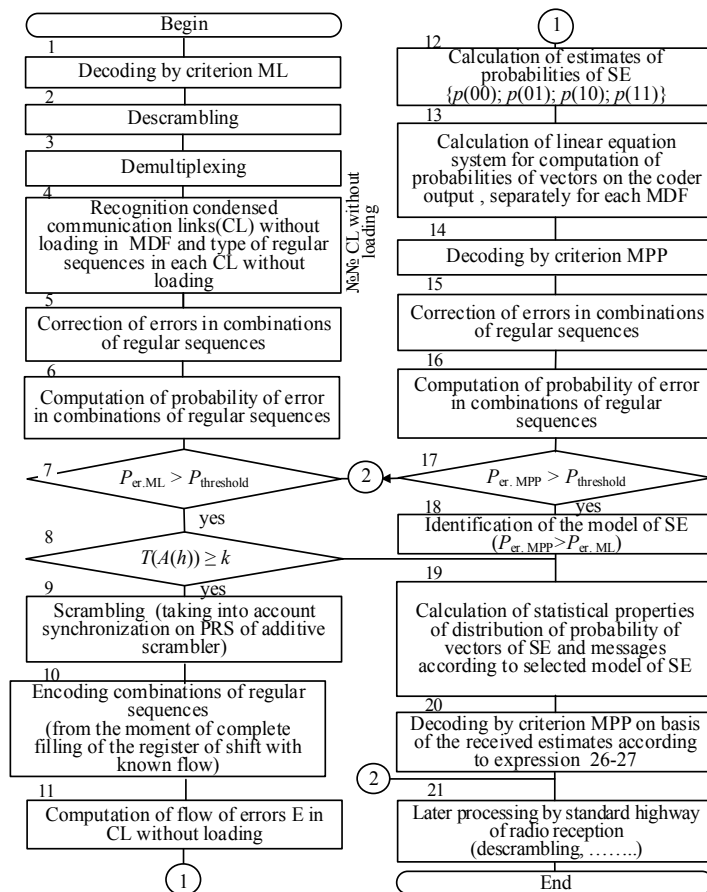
Begin

1
Decoding by criterion ML

2
Descrambling

3
Demultiplexing

4
Recognition condensed communication links(CL) without loading in MDF and type of regular sequences in each CL without loading

№№ CL without loading

5
Correction of errors in combinations of regular sequences

6
Computation of probability of error in combinations of regular sequences

7
$P_{\text{er.ML}} > P_{\text{threshold}}$

yes

8
$T(A(h)) \geq k$

yes

9
Scrambling (taking into account synchronization on PRS of additive scrambler)

10
Encoding combinations of regular sequences (from the moment of complete filling of the register of shift with known flow)

11
Computation of flow of errors E in CL without loading

1

1

12
Calculation of estimates of probabilities of SE $\{p(00); p(01); p(10); p(11)\}$

13
Calculation of linear equation system for computation of probabilities of vectors on the coder output , separately for each MDF

14
Decoding by criterion MPP

15
Correction of errors in combinations of regular sequences

16
Computation of probability of error in combinations of regular sequences

17
$P_{\text{er. MPP}} > P_{\text{threshold}}$

2

yes

18
Identification of the model of SE ($P_{\text{er. MPP}} > P_{\text{er. ML}}$)

19
Calculation of statistical properties of distribution of probability of vectors of SE and messages according to selected model of SE

20
Decoding by criterion MPP on basis of the received estimates according to expression 26-27

2

21
Later processing by standard highway of radio reception (descrambling, ……..)

End